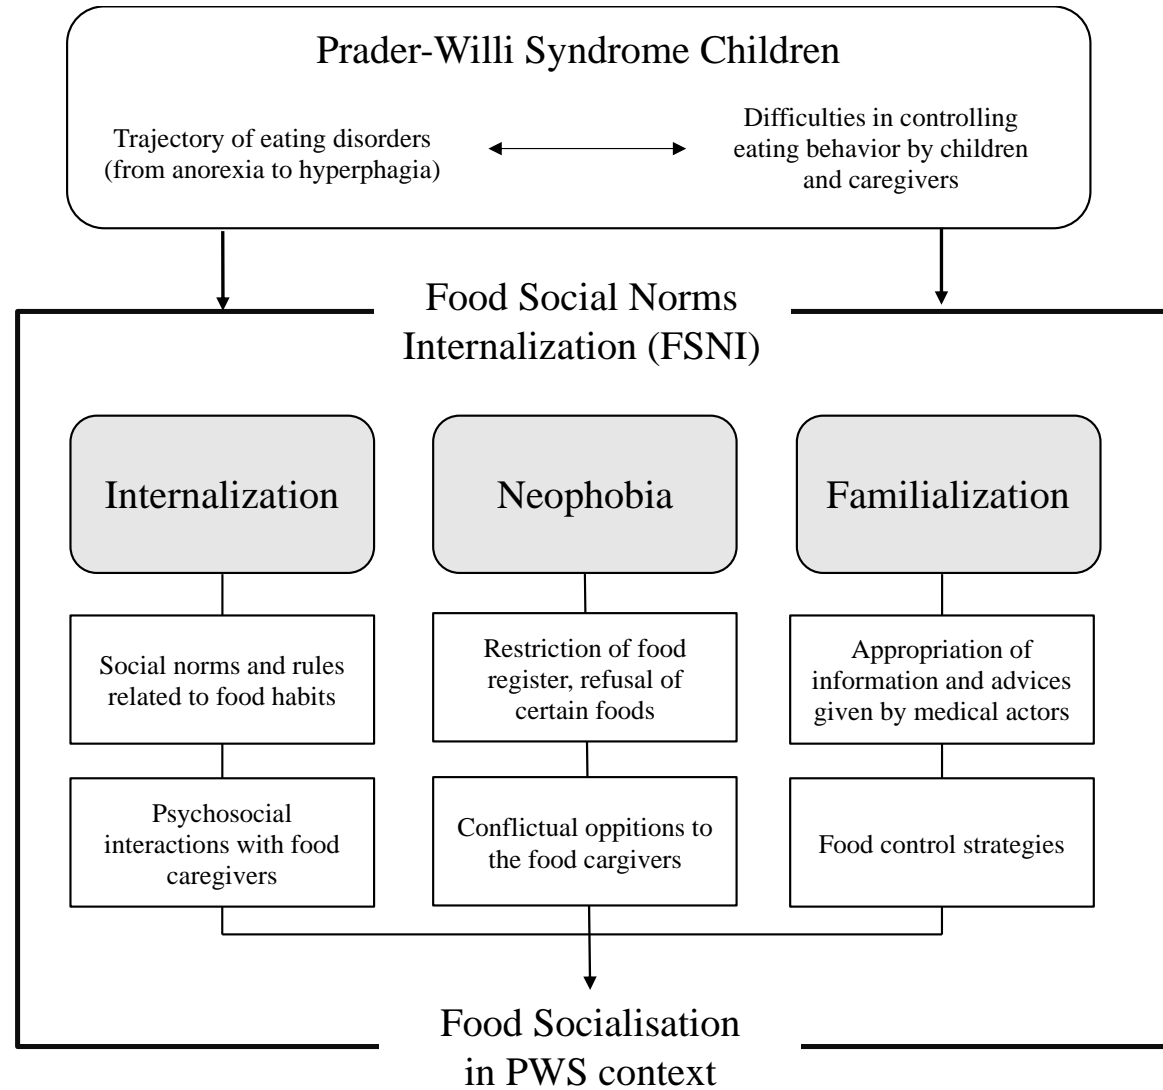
Prader-Willi Syndrome Children

Trajectory of eating disorders (from anorexia to hyperphagia)

Difficulties in controlling eating behavior by children and caregivers

Food Social Norms Internalization (FSNI)

Internalization

Social norms and rules related to food habits

Psychosocial interactions with food caregivers

Neophobia

Restriction of food register, refusal of certain foods

Conflictual oppitions to the food cargivers

Familialization

Appropriation of information and advices given by medical actors

Food control strategies

Food Socialisation in PWS context